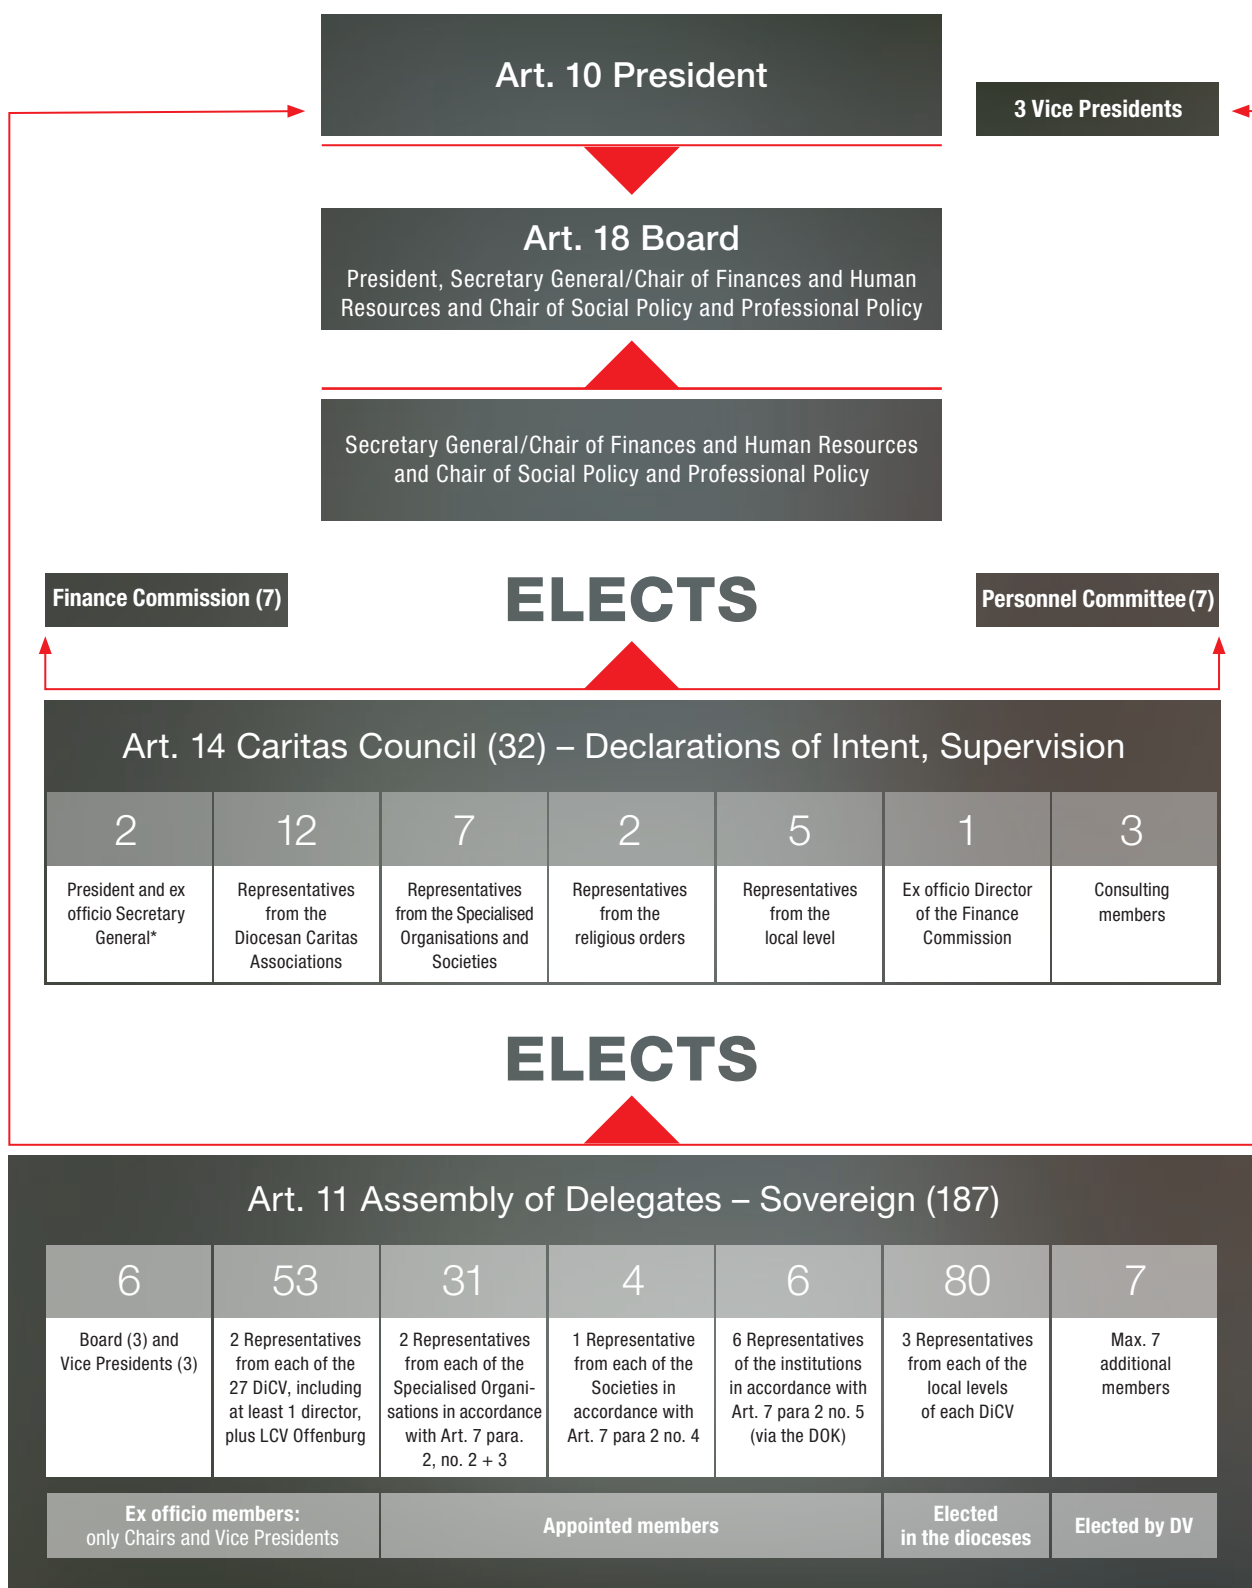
Art. 10 President

3 Vice Presidents

Art. 18 Board
President, Secretary General/Chair of Finances and Human Resources and Chair of Social Policy and Professional Policy

Secretary General/Chair of Finances and Human Resources and Chair of Social Policy and Professional Policy

Finance Commission (7)

ELECTS

Personnel Committee (7)

Art. 14 Caritas Council (32) – Declarations of Intent, Supervision

| 2 | 12 | 7 | 2 | 5 | 1 | 3 |
|---|---|---|---|---|---|---|
| President and ex officio Secretary General* | Representatives from the Diocesan Caritas Associations | Representatives from the Specialised Organisations and Societies | Representatives from the religious orders | Representatives from the local level | Ex officio Director of the Finance Commission | Consulting members |

ELECTS

Art. 11 Assembly of Delegates – Sovereign (187)

| 6 | 53 | 31 | 4 | 6 | 80 | 7 |
|---|---|---|---|---|---|---|
| Board (3) and Vice Presidents (3) | 2 Representatives from each of the 27 DiCV, including at least 1 director, plus LCV Offenburg | 2 Representatives from each of the Specialised Organisations in accordance with Art. 7 para. 2, no. 2 + 3 | 1 Representative from each of the Societies in accordance with Art. 7 para 2 no. 4 | 6 Representatives of the institutions in accordance with Art. 7 para 2 no. 5 (via the DOK) | 3 Representatives from each of the local levels of each DiCV | Max. 7 additional members |

| Ex officio members: only Chairs and Vice Presidents | Appointed members | Elected in the dioceses | Elected by DV |
|---|---|---|---|